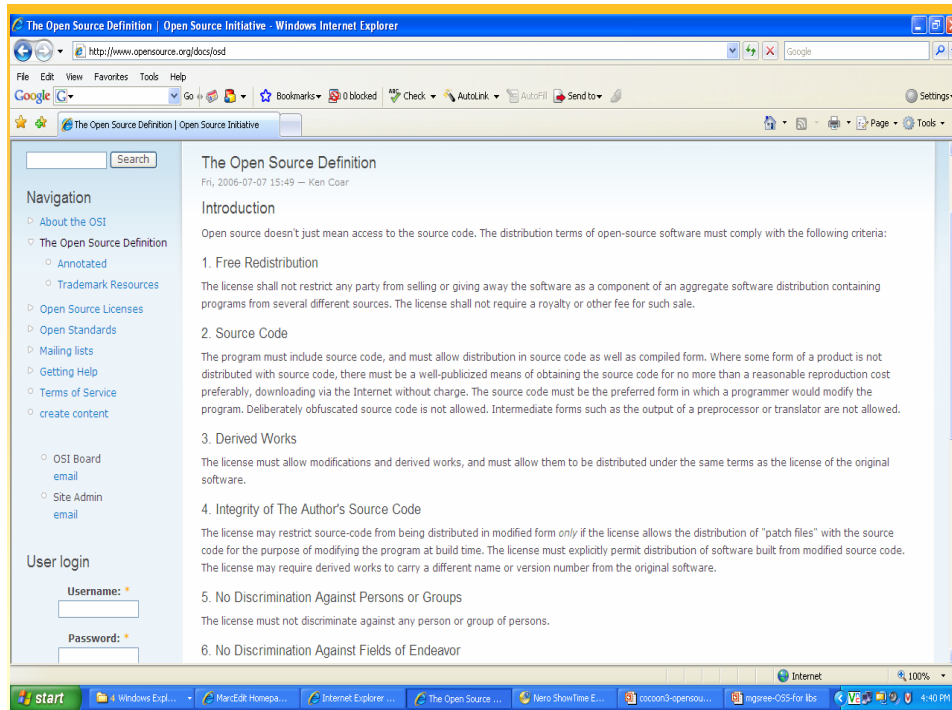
The Open Source Definition | Open Source Initiative - Windows Internet Explorer

http://www.opensource.org/docs/osd

Google

File Edit View Favorites Tools Help

Google G Go Bookmarks 0 blocked Check AutoLink AutoFill Send to Settings

The Open Source Definition | Open Source Initiative

Page Tools

Search

Navigation

About the OSI

The Open Source Definition

Annotated

Trademark Resources

Open Source Licenses

Open Standards

Mailing lists

Getting Help

Terms of Service

create content

OSI Board
email

Site Admin
email

User login

Username: *

Password: *

The Open Source Definition

Fri, 2006-07-07 15:49 — Ken Coar

Introduction

Open source doesn't just mean access to the source code. The distribution terms of open-source software must comply with the following criteria:

1. Free Redistribution

The license shall not restrict any party from selling or giving away the software as a component of an aggregate software distribution containing programs from several different sources. The license shall not require a royalty or other fee for such sale.

2. Source Code

The program must include source code, and must allow distribution in source code as well as compiled form. Where some form of a product is not distributed with source code, there must be a well-publicized means of obtaining the source code for no more than a reasonable reproduction cost preferably, downloading via the Internet without charge. The source code must be the preferred form in which a programmer would modify the program. Deliberately obfuscated source code is not allowed. Intermediate forms such as the output of a preprocessor or translator are not allowed.

3. Derived Works

The license must allow modifications and derived works, and must allow them to be distributed under the same terms as the license of the original software.

4. Integrity of The Author's Source Code

The license may restrict source-code from being distributed in modified form only if the license allows the distribution of "patch files" with the source code for the purpose of modifying the program at build time. The license must explicitly permit distribution of software built from modified source code. The license may require derived works to carry a different name or version number from the original software.

5. No Discrimination Against Persons or Groups

The license must not discriminate against any person or group of persons.

6. No Discrimination Against Fields of Endeavor

Internet 100%

start 4 Windows Expl... MarcEdit Homepa... Internet Explorer ... The Open Source ... Nero ShowTime E... cocoon3-opensou... mgsree-OSS-for libs 4:40 PM